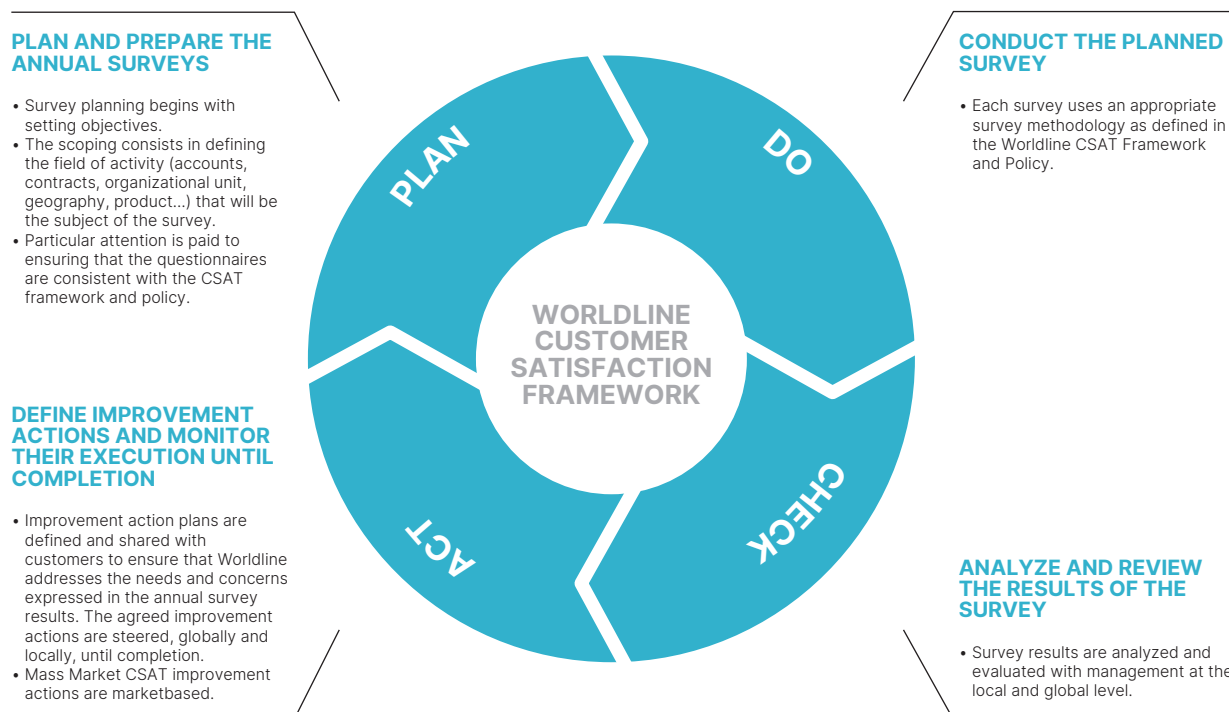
PLAN AND PREPARE THE ANNUAL SURVEYS

• Survey planning begins with setting objectives.
• The scoping consists in defining the field of activity (accounts, contracts, organizational unit, geography, product...) that will be the subject of the survey.
• Particular attention is paid to ensuring that the questionnaires are consistent with the CSAT framework and policy.

CONDUCT THE PLANNED SURVEY

• Each survey uses an appropriate survey methodology as defined in the Worldline CSAT Framework and Policy.

PLAN

DO

WORLDLINE CUSTOMER SATISFACTION FRAMEWORK

CHECK

ACT

DEFINE IMPROVEMENT ACTIONS AND MONITOR THEIR EXECUTION UNTIL COMPLETION

• Improvement action plans are defined and shared with customers to ensure that Worldline addresses the needs and concerns expressed in the annual survey results. The agreed improvement actions are steered, globally and locally, until completion.
• Mass Market CSAT improvement actions are marketbased.

ANALYZE AND REVIEW THE RESULTS OF THE SURVEY

• Survey results are analyzed and evaluated with management at the local and global level.